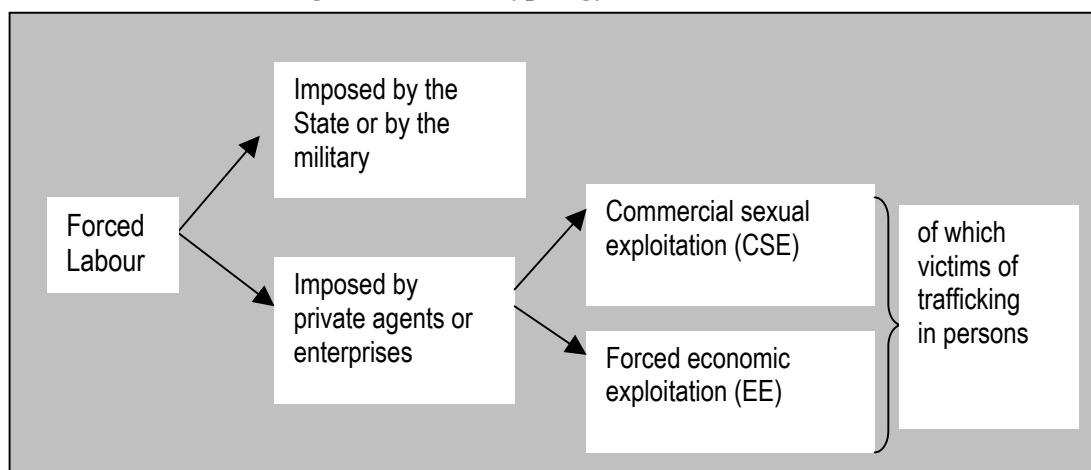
Forced Labour

Imposed by the State or by the military

Imposed by private agents or enterprises

Commercial sexual exploitation (CSE)

Forced economic exploitation (EE)

of which victims of trafficking in persons